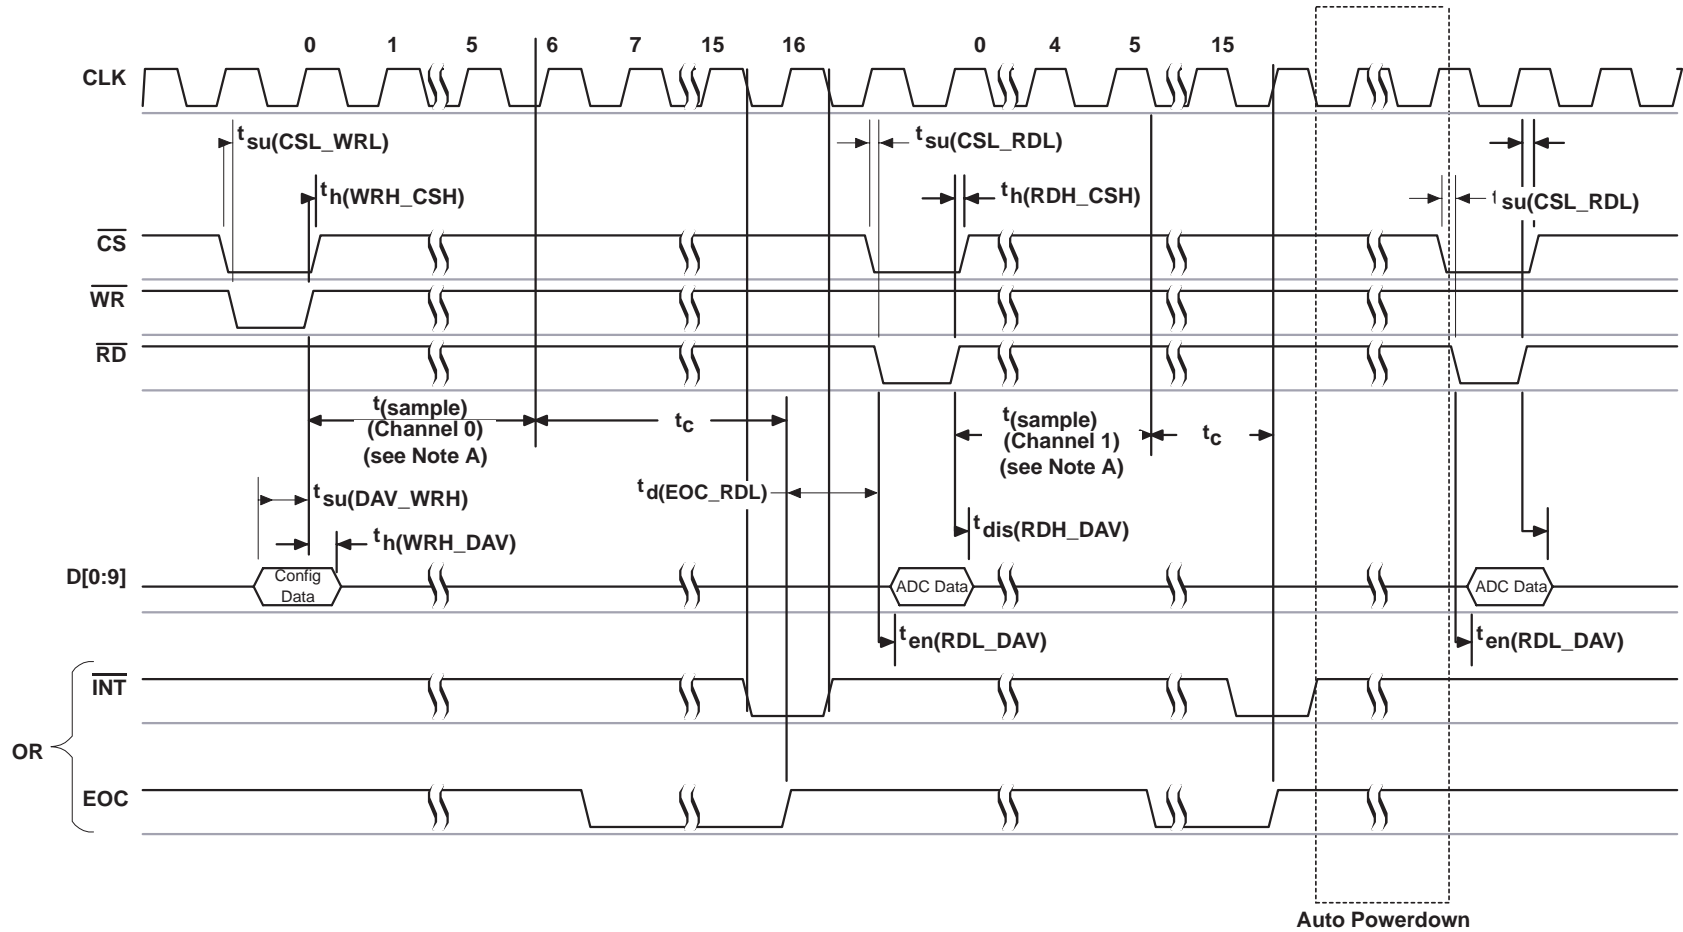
0 1 5 6 7 15 16 0 4 5 15

CLK

$t_{su(CSL\_WRL)}$

$t_{su(CSL\_RDL)}$

$t_{h(WRH\_CSH)}$

$t_{h(RDH\_CSH)}$

$t_{su(CSL\_RDL)}$

$\overline{CS}$

$\overline{WR}$

$\overline{RD}$

$t_{(sample)}$ (Channel 0) (see Note A)

$t_c$

$t_{(sample)}$ (Channel 1) (see Note A)

$t_c$

$t_{su(DAV\_WRH)}$

$t_{d(EOC\_RDL)}$

$t_{dis(RDH\_DAV)}$

$t_{h(WRH\_DAV)}$

D[0:9]

Config Data

ADC Data

ADC Data

$t_{en(RDL\_DAV)}$

$t_{en(RDL\_DAV)}$

$\overline{INT}$

OR

EOC

Auto Powerdown